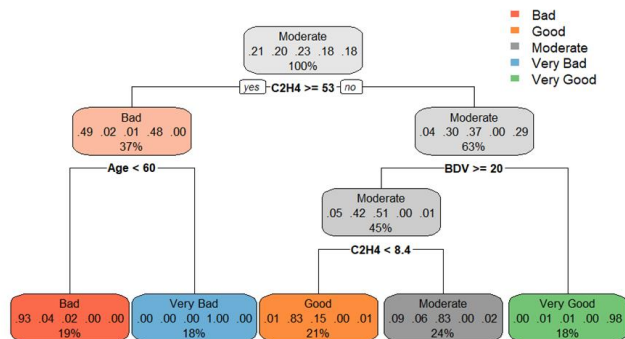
Bad
Good
Moderate
Very Bad
Very Good

Moderate
.21 .20 .23 .18 .18
100%

yes C2H4 >= 53 no

Bad
.49 .02 .01 .48 .00
37%

Age < 60

Moderate
.04 .30 .37 .00 .29
63%

BDV >= 20

Moderate
.05 .42 .51 .00 .01
45%

C2H4 < 8.4

Bad
.93 .04 .02 .00 .00
19%

Very Bad
.00 .00 .00 1.00 .00
18%

Good
.01 .83 .15 .00 .01
21%

Moderate
.09 .06 .83 .00 .02
24%

Very Good
.00 .01 .01 .00 .98
18%